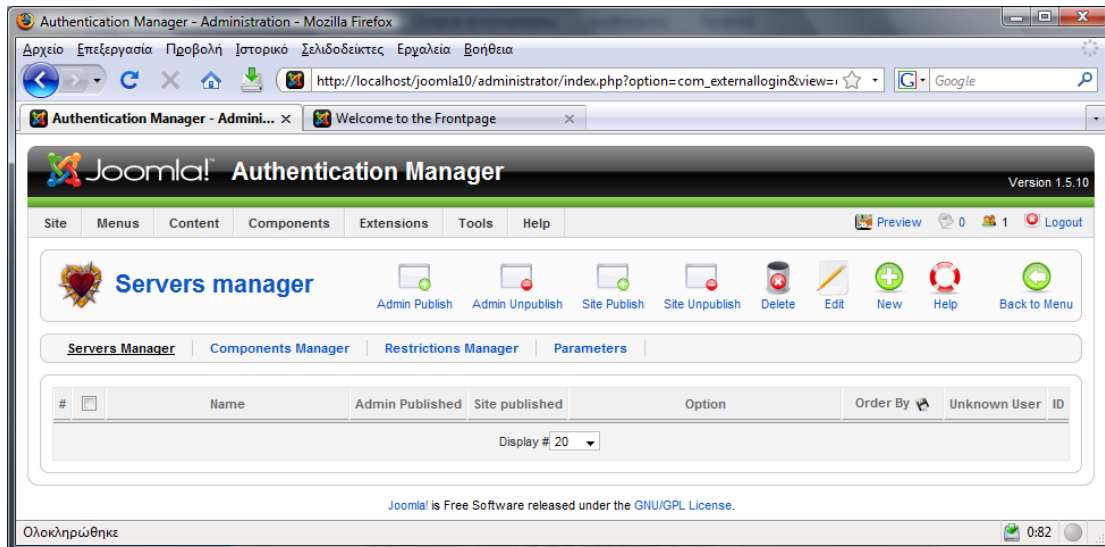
Authentication Manager - Administration - Mozilla Firefox

Αρχείο Επεξεργασία Προβολή Ιστορικό Σελιδοδείκτες Εργαλεία Βοήθεια

http://localhost/joomla10/administrator/index.php?option=com_externallogin&view=

Google

Authentication Manager - Admini...

Welcome to the Frontpage

Joomla! Authentication Manager

Version 1.5.10

Site Menus Content Components Extensions Tools Help

Preview 0 1 Logout

Servers manager

Admin Publish Admin Unpublish Site Publish Site Unpublish Delete Edit New Help Back to Menu

Servers Manager | Components Manager | Restrictions Manager | Parameters

| # | | Name | Admin Published | Site published | Option | Order By | Unknown User | ID |
|---|---|---|---|---|---|---|---|---|

Display # 20

Joomla! is Free Software released under the GNU/GPL License.

Ολοκληρώθηκε

0:82